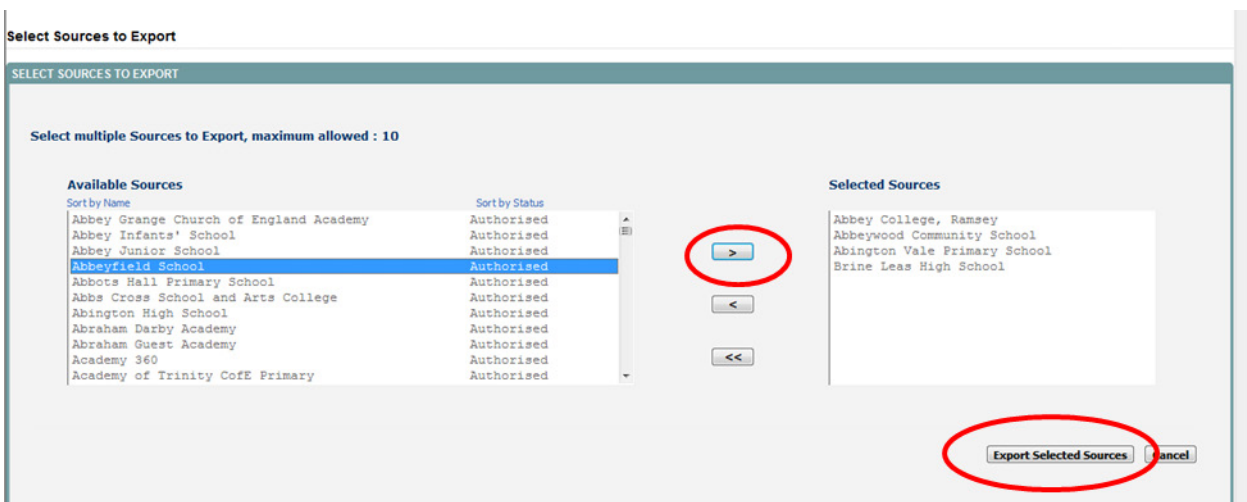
Select Sources to Export

SELECT SOURCES TO EXPORT

Select multiple Sources to Export, maximum allowed : 10

Available Sources

Sort by Name

Sort by Status

| | |
|---|---|
| Abbey Grange Church of England Academy | Authorised |
| Abbey Infants' School | Authorised |
| Abbey Junior School | Authorised |
| Abbeyfield School | Authorised |
| Abbots Hall Primary School | Authorised |
| Abbs Cross School and Arts College | Authorised |
| Abington High School | Authorised |
| Abraham Darby Academy | Authorised |
| Abraham Guest Academy | Authorised |
| Academy 360 | Authorised |
| Academy of Trinity CofE Primary | Authorised |

>

<

<<

Selected Sources

Abbey College, Ramsey
Abbeywood Community School
Abington Vale Primary School
Brine Leas High School

Export Selected Sources

Cancel